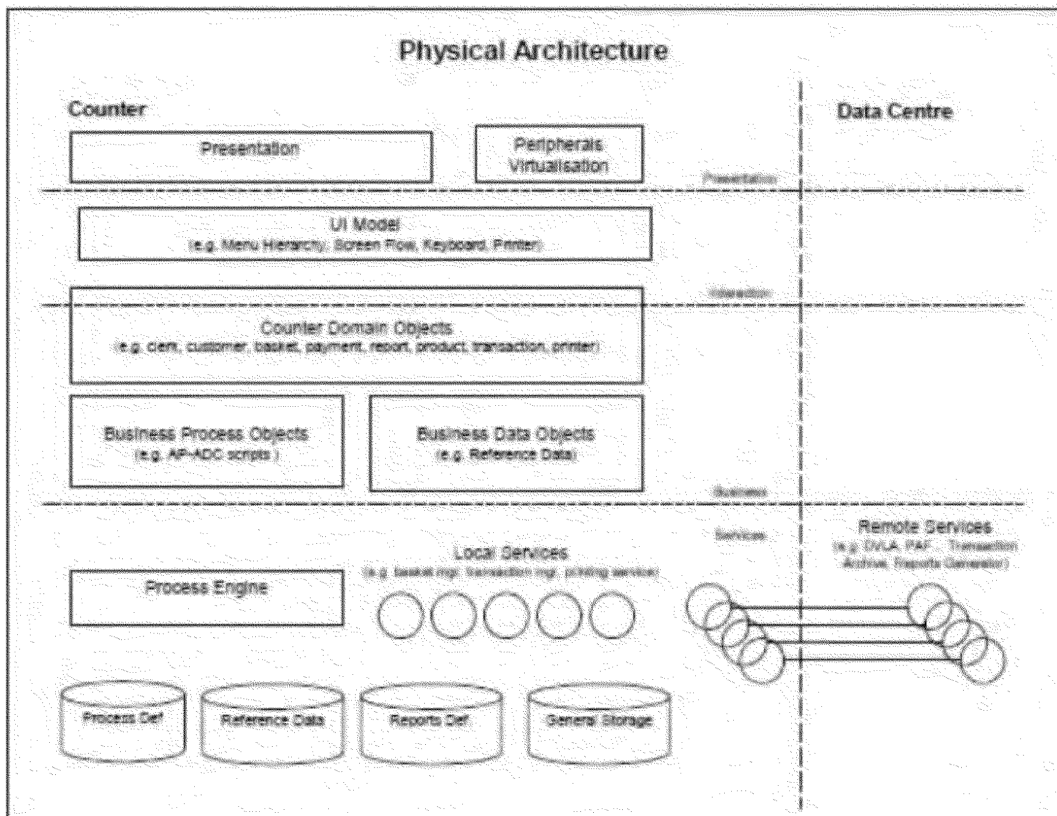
Physical Architecture

Counter

Data Centre

Presentation

Peripherals Virtualisation

Presentation

UI Model
(e.g. Menu Hierarchy, Screen Flow, Keyboard, Printer)

Interaction

Counter Domain Objects
(e.g. clerk, customer, basket, payment, report, product, transaction, printer)

Business Process Objects
(e.g. AP-ADC scripts )

Business Data Objects
(e.g. Reference Data)

Business

Services

Remote Services
(e.g. DVLA, PAF ... Transaction Archive, Reports Generator)

Local Services
(e.g. basket mgr, transaction mgr, printing service)

Process Engine

Process Def

Reference Data

Reports Def

General Storage